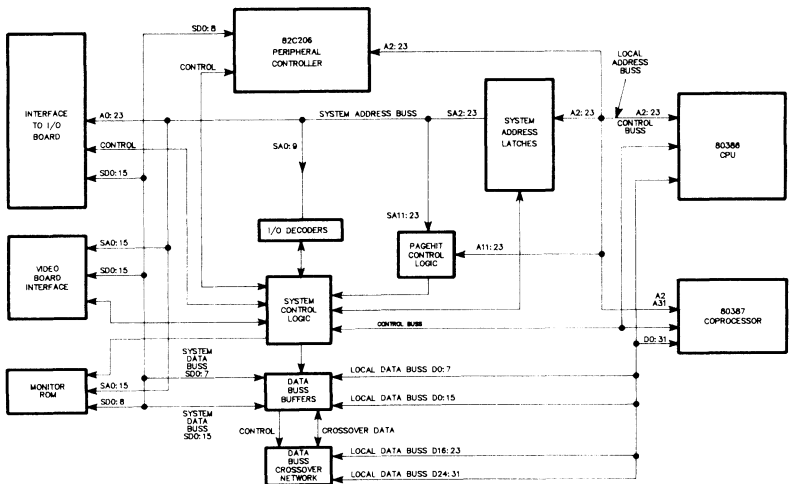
INTERFACE TO I/O BOARD

SD0: 8

82C206 PERIPHERAL CONTROLLER

A2: 23

LOCAL ADDRESS BUSS

CONTROL

A0: 23

SYSTEM ADDRESS BUSS

SA2: 23

SYSTEM ADDRESS LATCHES

A2: 23

A2: 23

CONTROL BUSS

80386 CPU

CONTROL

SA0: 9

SD0: 15

SA11: 23

I/O DECODERS

PAGEHIT CONTROL LOGIC

A11: 23

SA0: 15

VIDEO BOARD INTERFACE

SD0: 15

SYSTEM CONTROL LOGIC

A2 A31

80387 COPROCESSOR

CONTROL BUSS

D0: 31

SYSTEM DATA BUSS SD0: 7

MONITOR ROM

SA0: 15

DATA BUSS BUFFERS

LOCAL DATA BUSS D0: 7

SD0: 8

LOCAL DATA BUSS D0: 15

SYSTEM DATA BUSS SD0: 15

CONTROL

CROSSOVER DATA

DATA BUSS CROSSOVER NETWORK

LOCAL DATA BUSS D16: 23

LOCAL DATA BUSS D24: 31